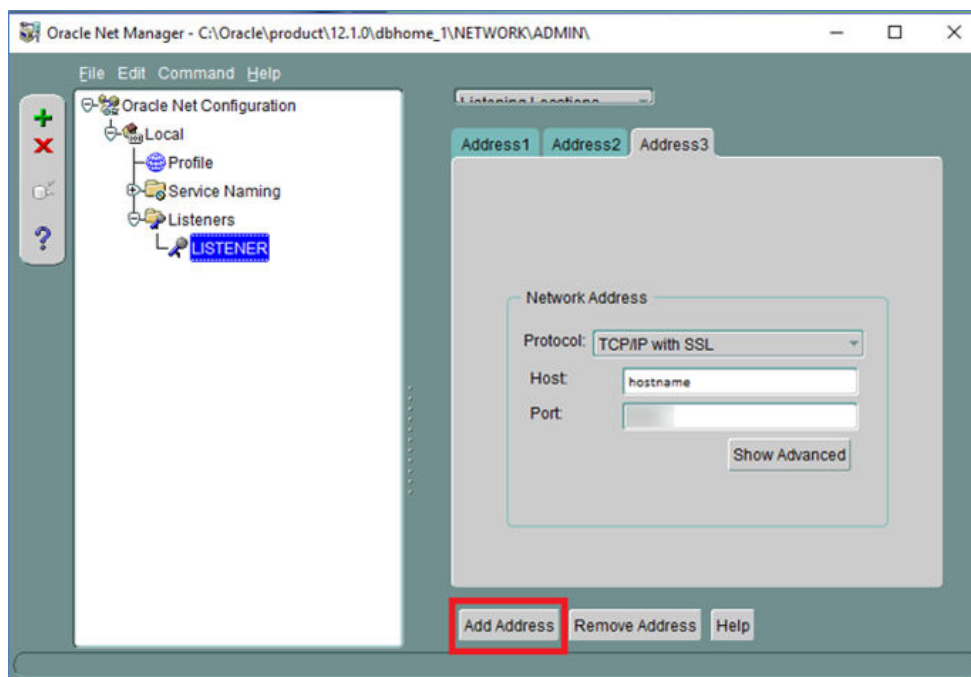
Oracle Net Manager - C:\Oracle\product\12.1.0\dbhome_1\NETWORK\ADMIN\

File Edit Command Help

Oracle Net Configuration
Local
Profile
Service Naming
Listeners
LISTENER

Listening Locations

Address1 Address2 Address3

Network Address
Protocol: TCP/IP with SSL
Host: hostname
Port: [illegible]
Show Advanced

Add Address Remove Address Help